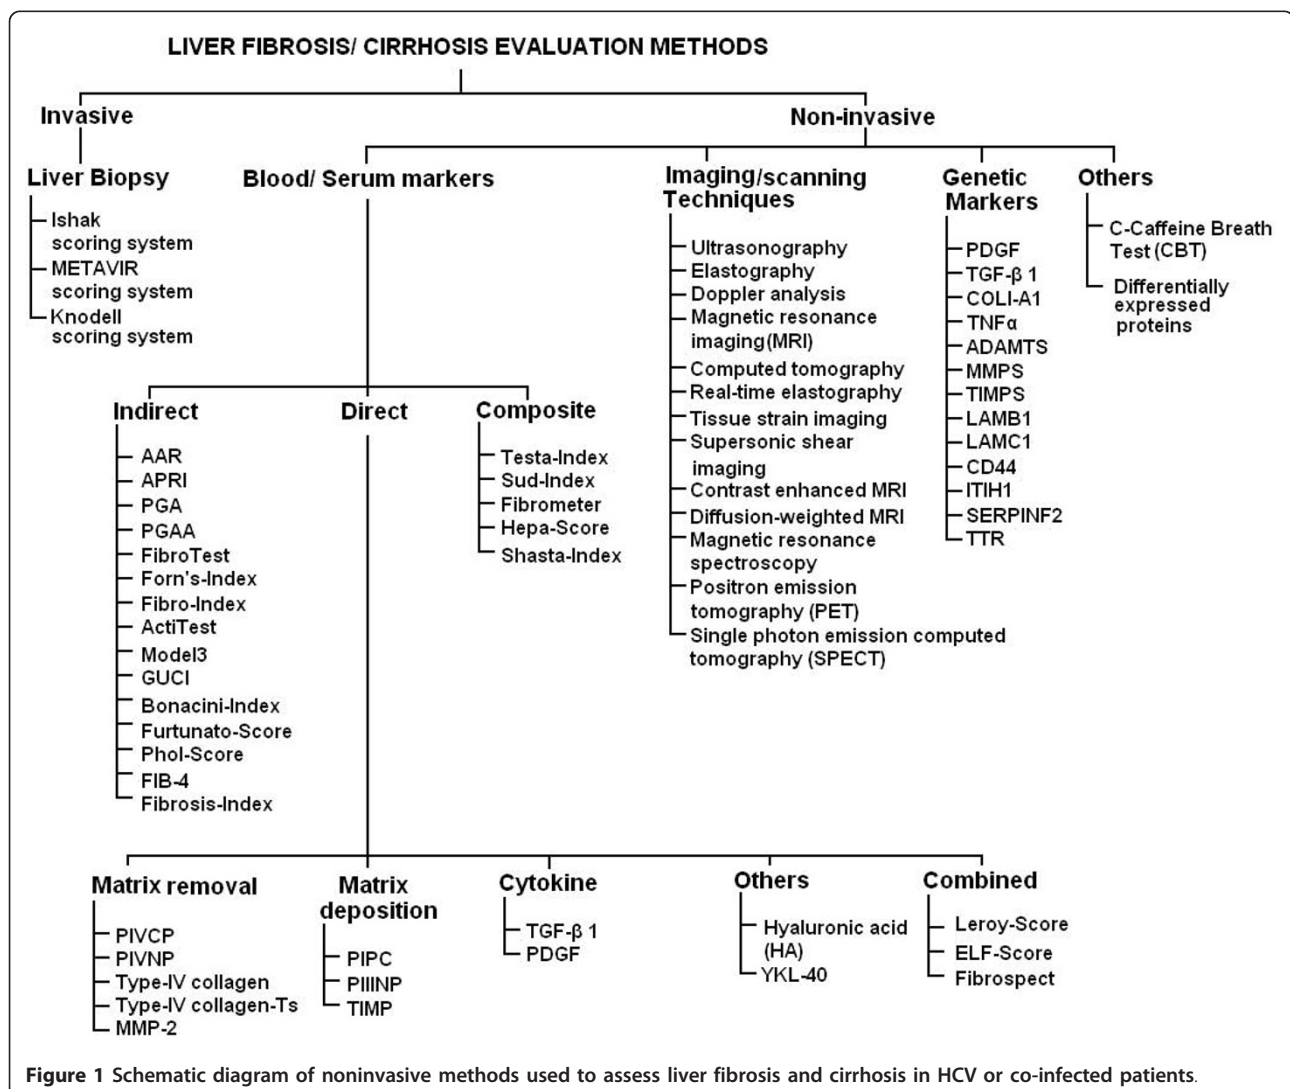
LIVER FIBROSIS/ CIRRHOSIS EVALUATION METHODS

Invasive

Liver Biopsy

Ishak scoring system
METAVIR scoring system
Knodell scoring system

Non-invasive

Blood/ Serum markers

Indirect

AAR
APRI
PGA
PGAA
FibroTest
Forn's-Index
Fibro-Index
ActiTest
Model3
GUCI
Bonacini-Index
Furtunato-Score
Phol-Score
FIB-4
Fibrosis-Index

Direct

Composite

Testa-Index
Sud-Index
Fibrometer
Hepa-Score
Shasta-Index

Imaging/scanning Techniques

Ultrasonography
Elastography
Doppler analysis
Magnetic resonance imaging(MRI)
Computed tomography
Real-time elastography
Tissue strain imaging
Supersonic shear imaging
Contrast enhanced MRI
Diffusion-weighted MRI
Magnetic resonance spectroscopy
Positron emission tomography (PET)
Single photon emission computed tomography (SPECT)

Genetic Markers

PDGF
TGF-β 1
COLI-A1
TNFα
ADAMTS
MMPS
TIMPS
LAMB1
LAMC1
CD44
ITIH1
SERPINF2
TTR

Others

C-Caffeine Breath Test (CBT)
Differentially expressed proteins

Matrix removal

PIVCP
PIVNP
Type-IV collagen
Type-IV collagen-Ts
MMP-2

Matrix deposition

PIPC
PIIINP
TIMP

Cytokine

TGF-β 1
PDGF

Others

Hyaluronic acid (HA)
YKL-40

Combined

Leroy-Score
ELF-Score
Fibrospect

Figure 1 Schematic diagram of noninvasive methods used to assess liver fibrosis and cirrhosis in HCV or co-infected patients.